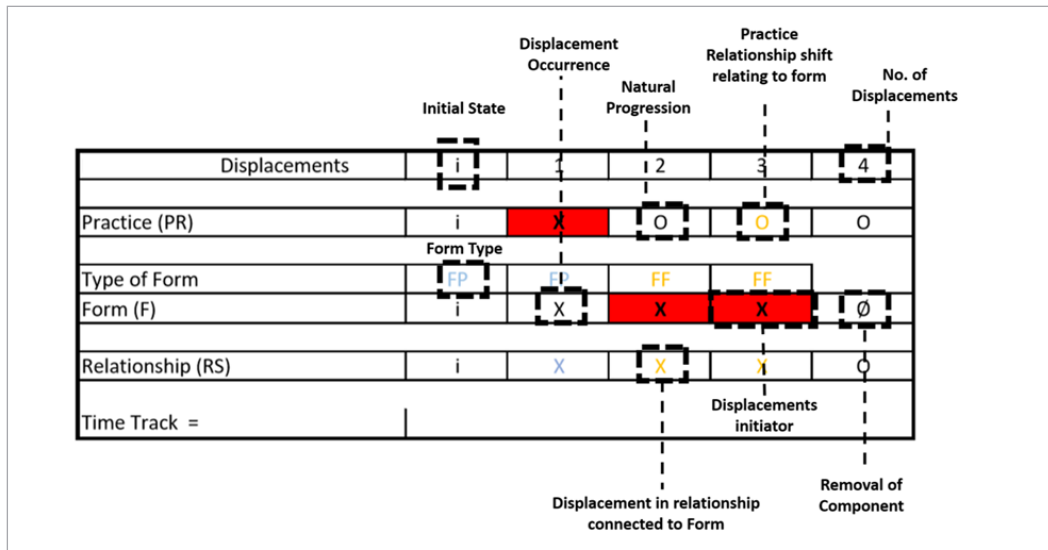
Displacement Occurrence

Practice Relationship shift relating to form

Natural Progression

No. of Displacements

Initial State

| Displacements | i | 1 | 2 | 3 | 4 |
|---|---|---|---|---|---|
| | | | | | |
| Practice (PR) | i | X | O | O | O |
| Type of Form | FP | FP | FF | FF | |
| Form (F) | i | X | X | X | Ø |
| | | | | | |
| Relationship (RS) | i | X | X | X | O |
| Time Track = | | | | | |

Form Type

Displacements initiator

Removal of Component

Displacement in relationship connected to Form